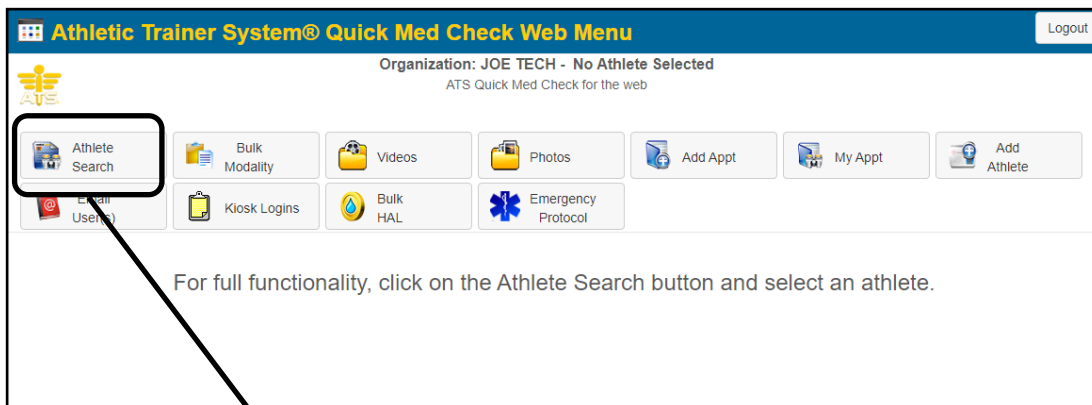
Athletic Trainer System® Quick Med Check Web Menu

Logout

ATS

Organization: JOE TECH - No Athlete Selected

ATS Quick Med Check for the web

Athlete Search

Bulk Modality

Videos

Photos

Add Appt

My Appt

Add Athlete

Email User(s)

Kiosk Logins

Bulk HAL

Emergency Protocol

For full functionality, click on the Athlete Search button and select an athlete.